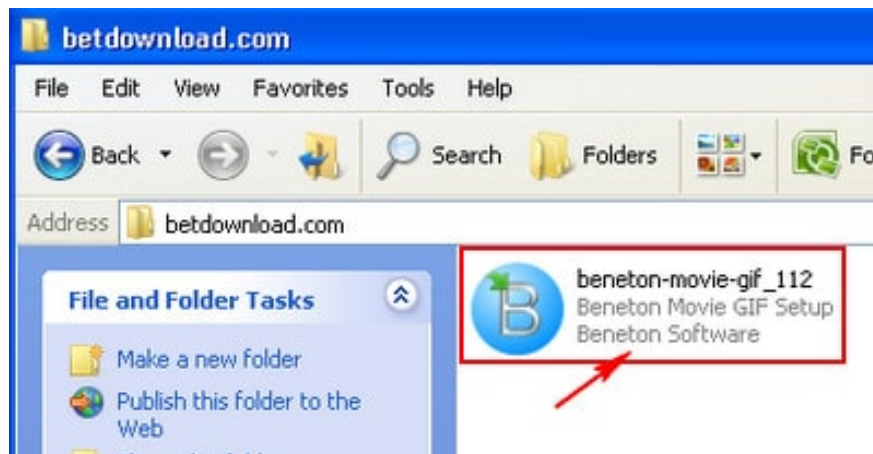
betdownload.com

File Edit View Favorites Tools Help

Back Search Folders Fo

Address betdownload.com

File and Folder Tasks

Make a new folder

Publish this folder to the Web

beneton-movie-gif_112
Beneton Movie GIF Setup
Beneton Software